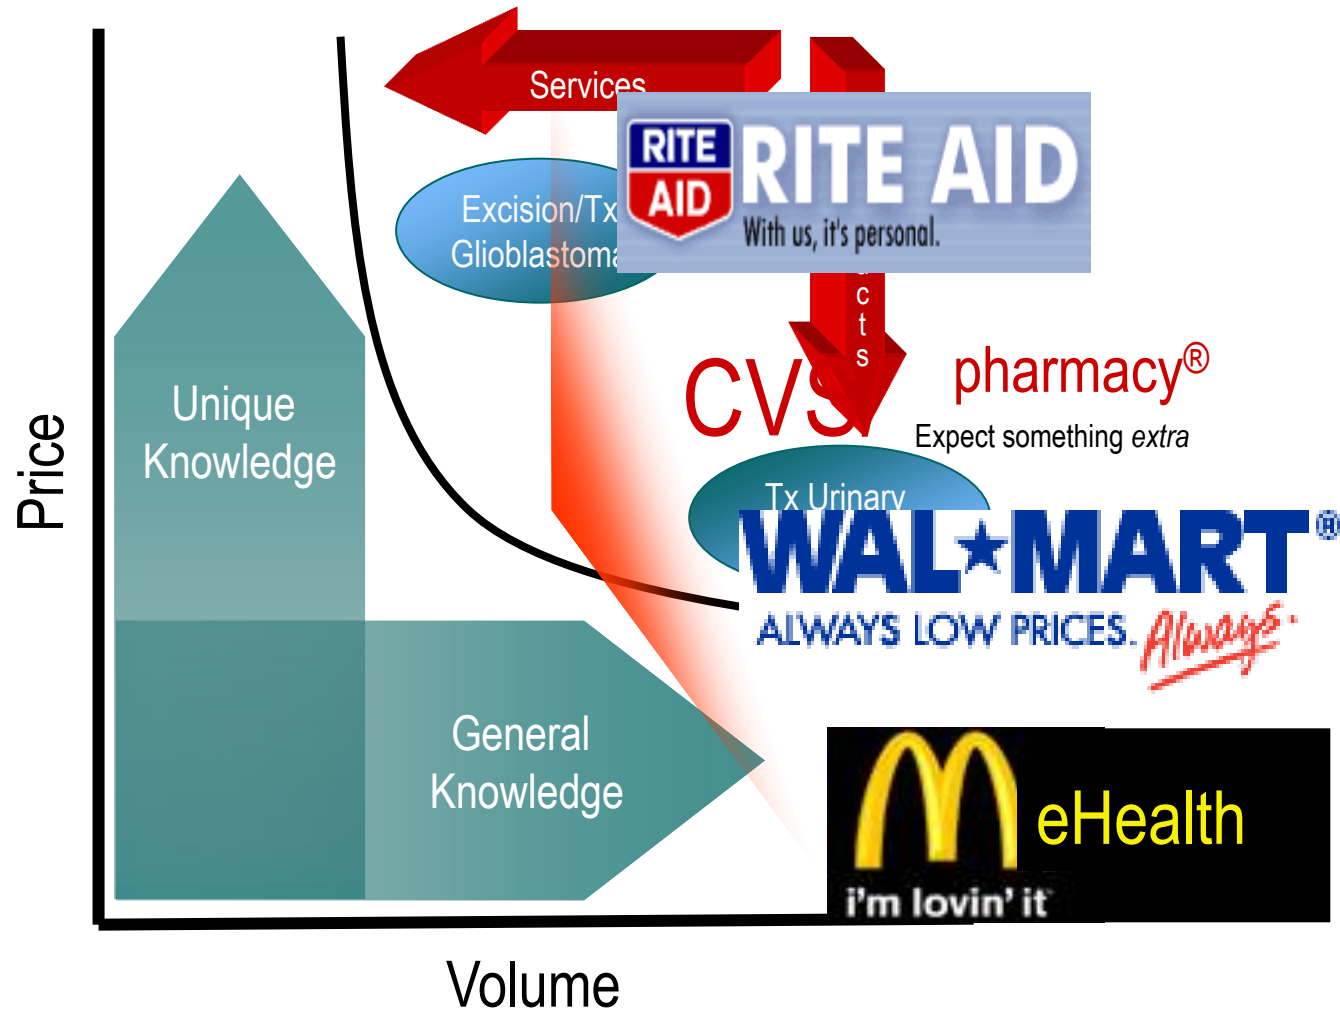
Services

RITE AID RITE AID
With us, it's personal.

Excision/Tx
Glioblastoma

c
t
s

CVS pharmacy®
Expect something *extra*

Unique Knowledge

Price

Tx Urinary

WAL★MART®
ALWAYS LOW PRICES. Always.

General Knowledge

eHealth
i'm lovin' it

Volume